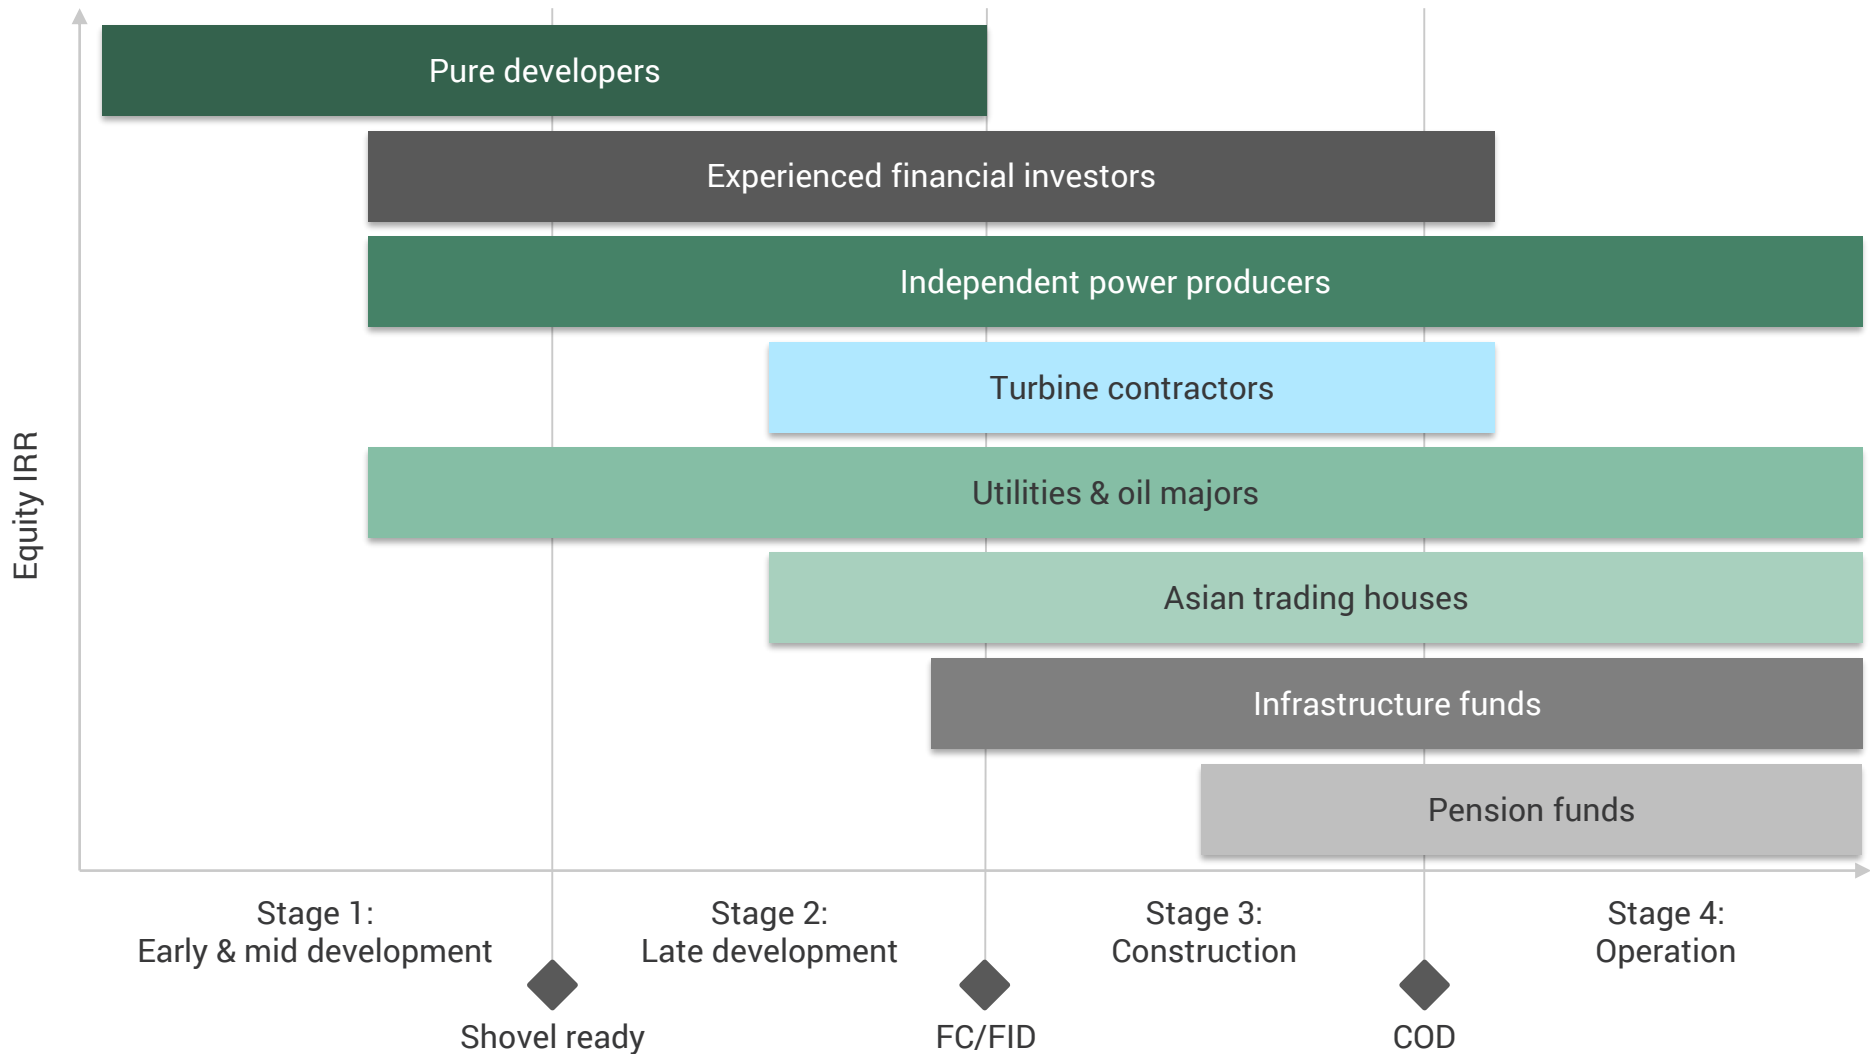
Pure developers

Experienced financial investors

Independent power producers

Turbine contractors

Utilities & oil majors

Asian trading houses

Infrastructure funds

Pension funds

Equity IRR

Stage 1:
Early & mid development

Stage 2:
Late development

Stage 3:
Construction

Stage 4:
Operation

Shovel ready

FC/FID

COD